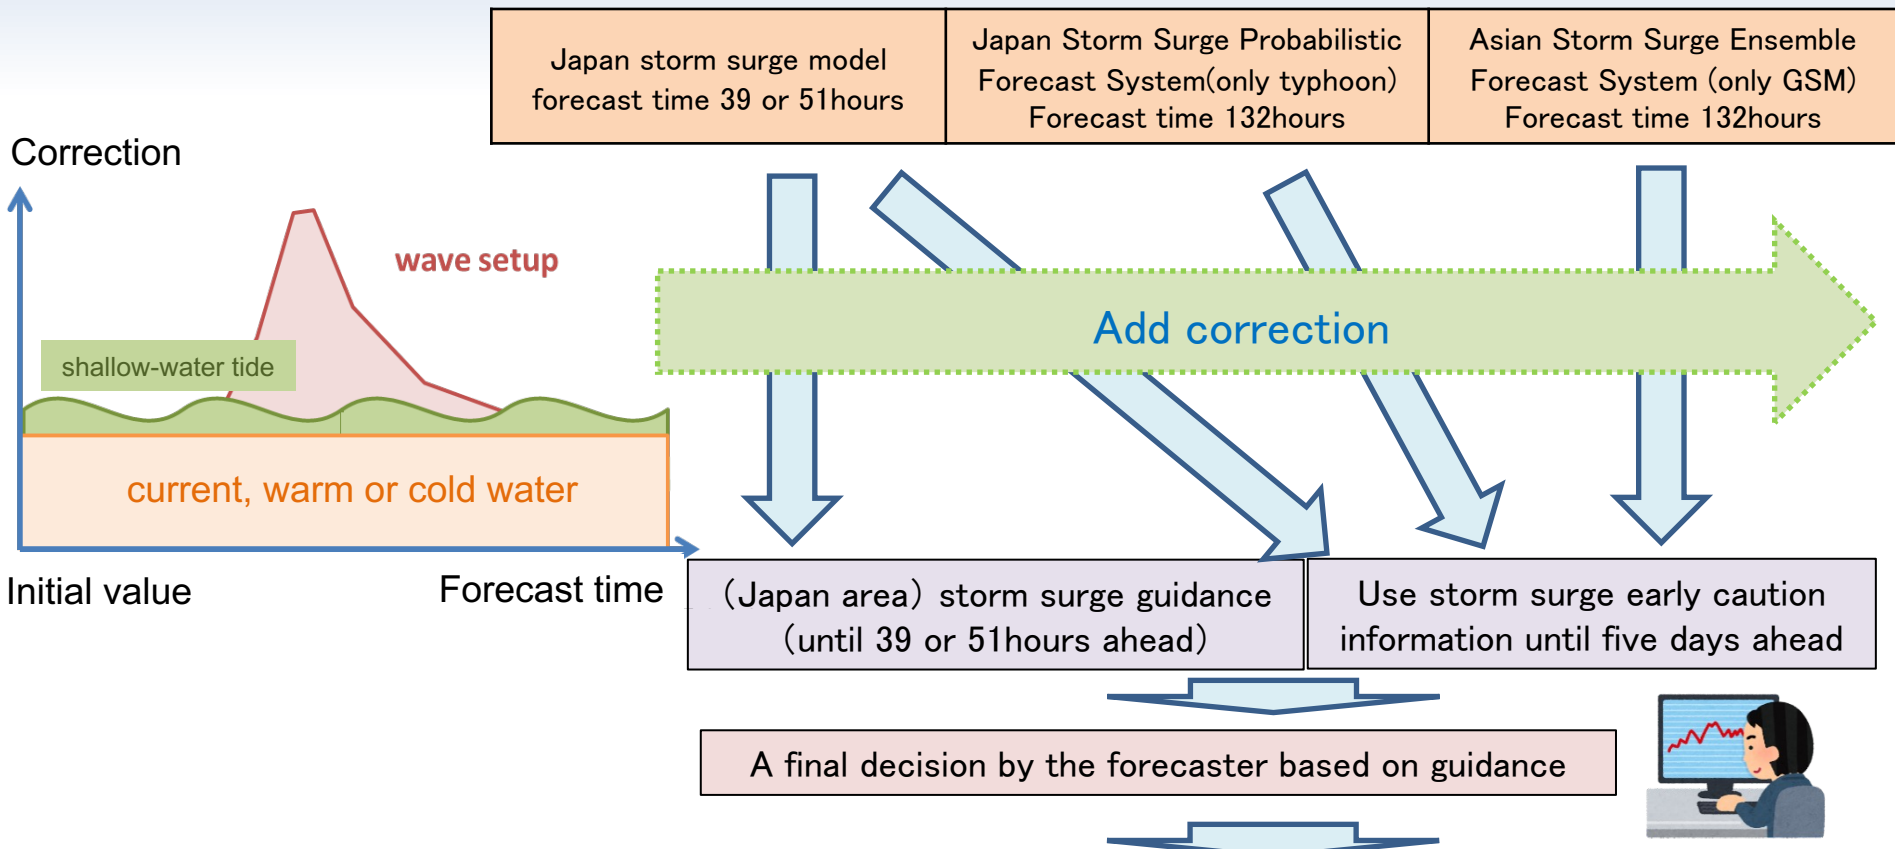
Japan storm surge model forecast time 39 or 51hours

Japan Storm Surge Probabilistic Forecast System(only typhoon) Forecast time 132hours

Asian Storm Surge Ensemble Forecast System (only GSM) Forecast time 132hours

Correction

wave setup

shallow-water tide

current, warm or cold water

Initial value

Forecast time

Add correction

(Japan area) storm surge guidance (until 39 or 51hours ahead)

Use storm surge early caution information until five days ahead

A final decision by the forecaster based on guidance